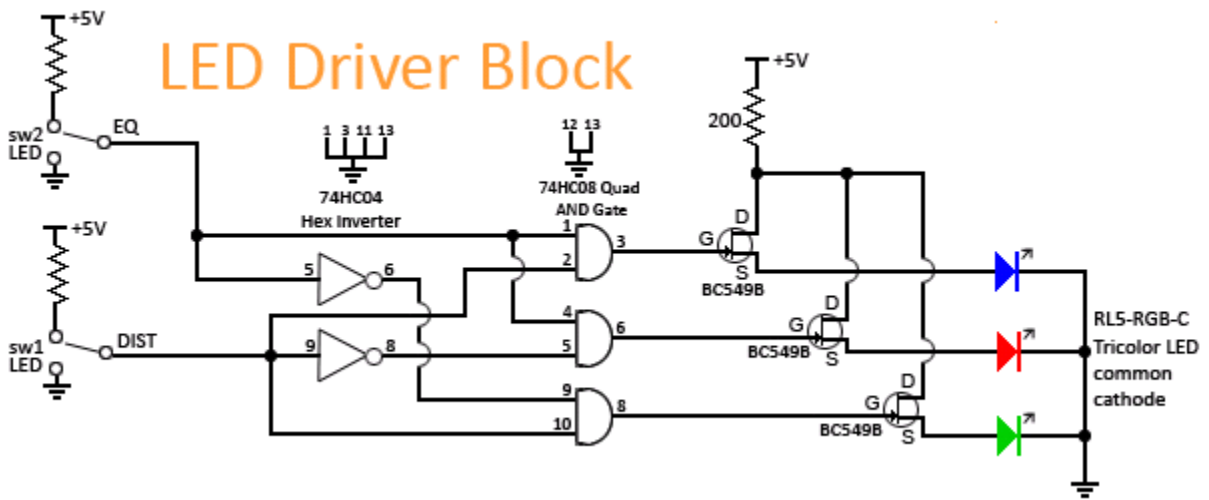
LED Driver Block

+5V
sw2
LED
EQ

+5V
sw1
LED
DIST

1 3 11 13
74HC04
Hex Inverter

12 13
74HC08 Quad
AND Gate

5
6
9
8

1
2
3
4
5
6
9
10
8

+5V
200

G
D
S
BC549B

G
D
S
BC549B

G
D
S
BC549B

RL5-RGB-C
Tricolor LED
common
cathode